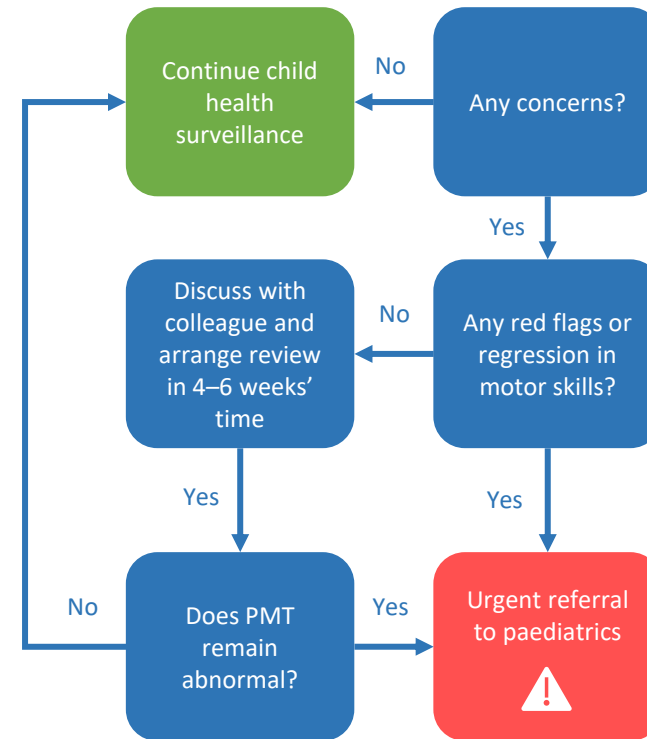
Continue child health surveillance

No

Any concerns?

Yes

Discuss with colleague and arrange review in 4–6 weeks' time

No

Any red flags or regression in motor skills?

Yes

Yes

No

Does PMT remain abnormal?

Yes

Urgent referral to paediatrics